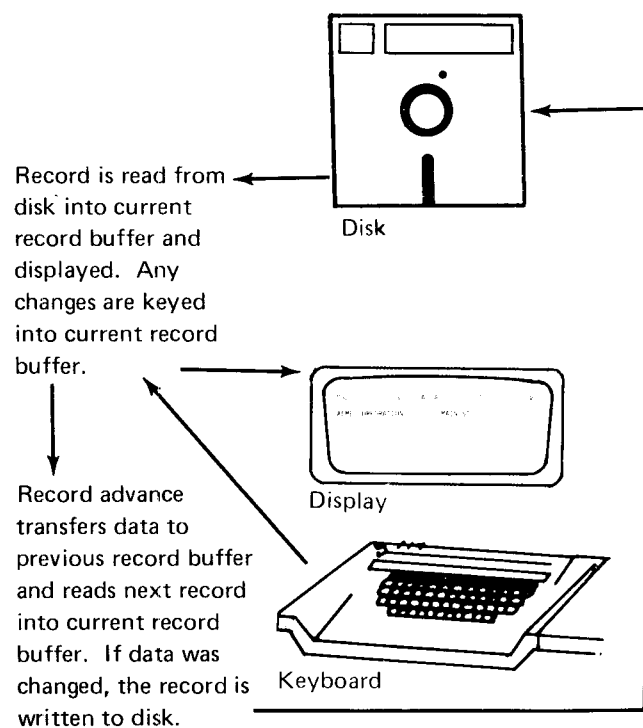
Record is read from disk into current record buffer and displayed. Any changes are keyed into current record buffer.

Disk

Display

Record advance transfers data to previous record buffer and reads next record into current record buffer. If data was changed, the record is written to disk.

Keyboard